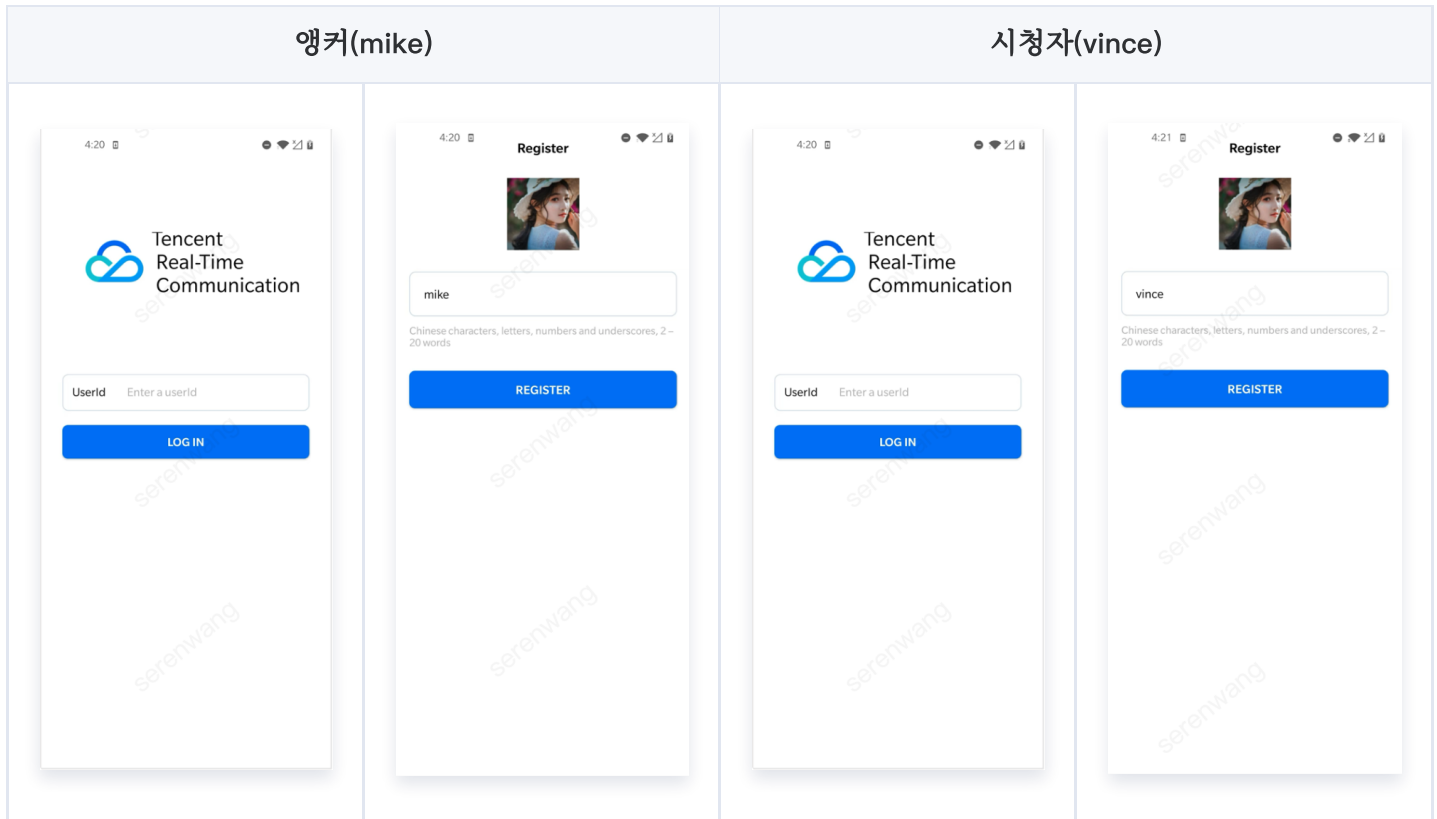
| 앵커(mike) | | 시청자(vince) | |
|---|---|---|---|
| 4:20<br>Tencent Real-Time Communication<br>UserId Enter a userId<br>LOG IN | 4:20<br>Register<br>mike<br>Chinese characters, letters, numbers and underscores, 2 – 20 words<br>REGISTER | 4:20<br>Tencent Real-Time Communication<br>UserId Enter a userId<br>LOG IN | 4:21<br>Register<br>vince<br>Chinese characters, letters, numbers and underscores, 2 – 20 words<br>REGISTER |

serenwang